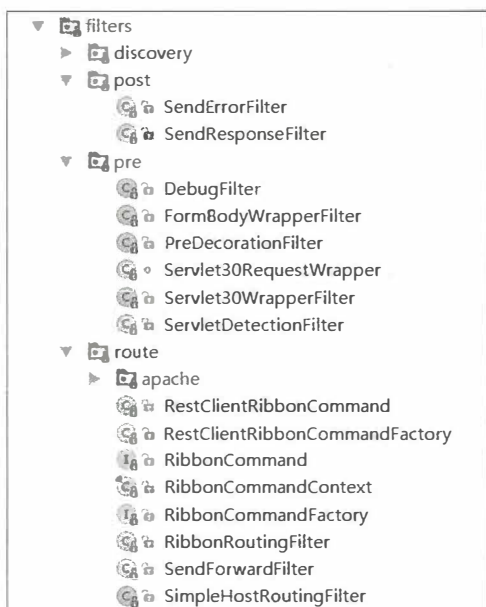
filters
discovery
post
SendErrorFilter
SendResponseFilter
pre
DebugFilter
FormBodyWrapperFilter
PreDecorationFilter
Servlet30RequestWrapper
Servlet30WrapperFilter
ServletDetectionFilter
route
apache
RestClientRibbonCommand
RestClientRibbonCommandFactory
RibbonCommand
RibbonCommandContext
RibbonCommandFactory
RibbonRoutingFilter
SendForwardFilter
SimpleHostRoutingFilter